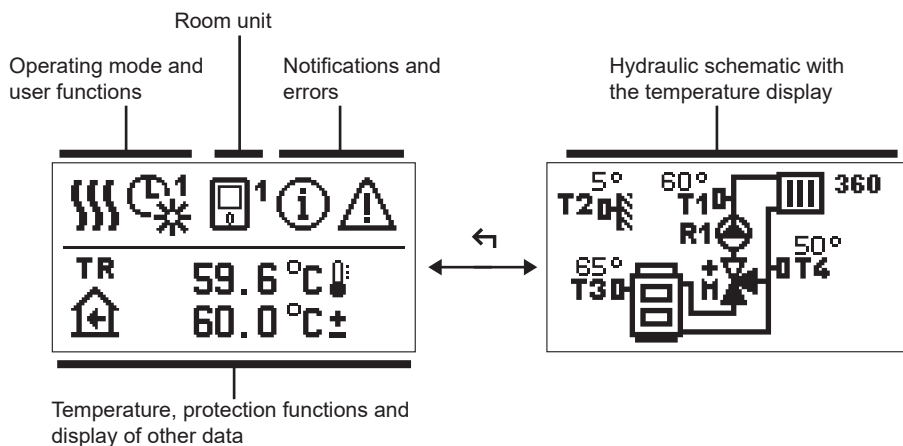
Room unit

Operating mode and user functions

Notifications and errors

Hydraulic schematic with the temperature display

1

1

TR

59.6 °C

60.0 °C±

↰

5°

T2

60°

T1

360

R1

50°

65°

T4

T3

M

Temperature, protection functions and display of other data